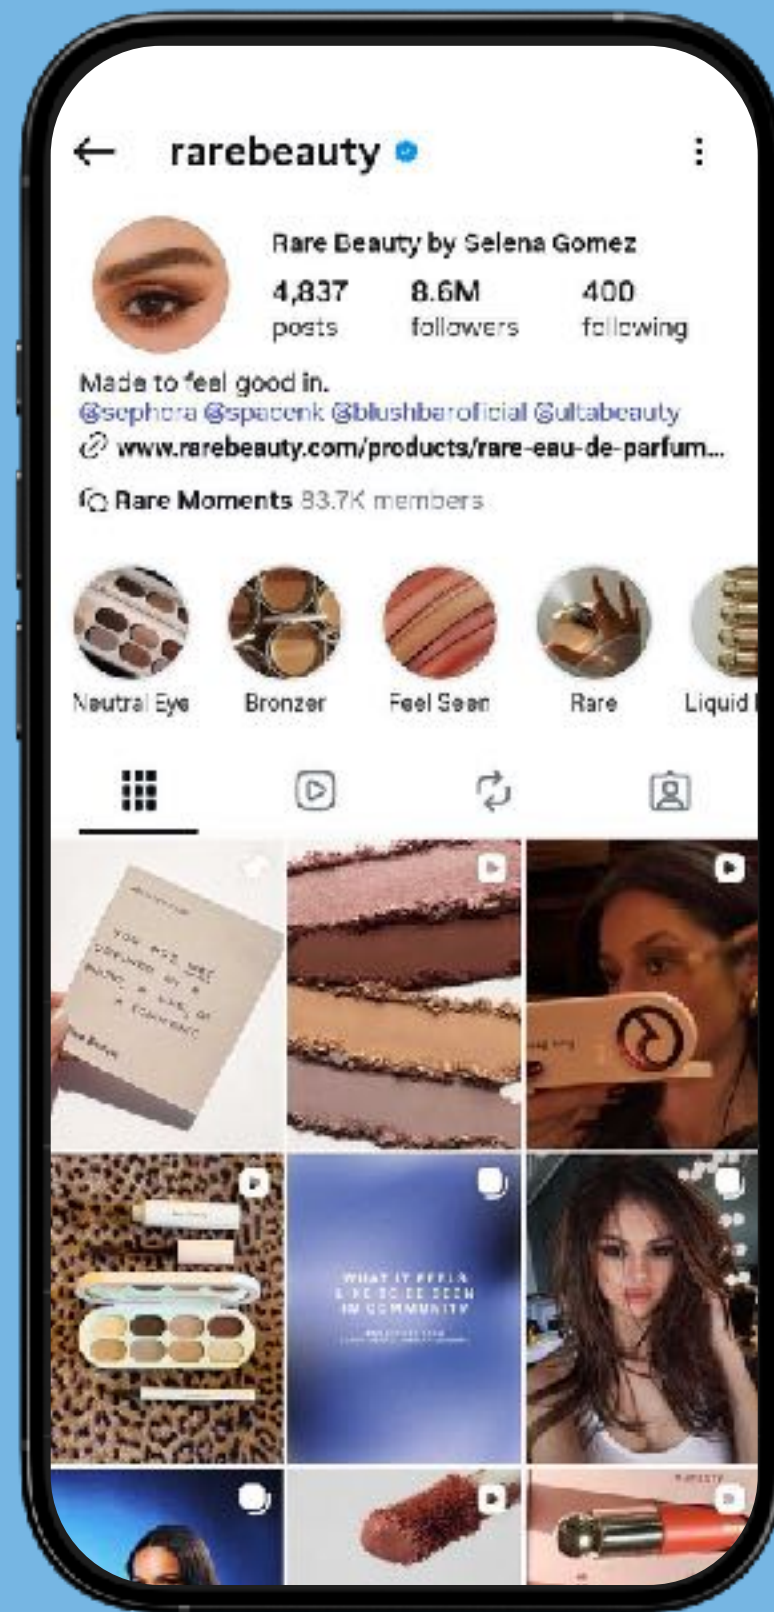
rarebeauty

Rare Beauty by Selena Gomez
4,837 posts
8.6M followers
400 following

Made to feel good in.
@sephora @spacenk @blushbaroficial @ultabeauty
www.rarebeauty.com/products/rare-eau-de-parfum...

Rare Moments 83.7K members

Neutral Eye
Bronzer
Feel Seen
Rare
Liquid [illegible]

YOU ARE NOT DEFINED BY A PHOTO, A LIKE, OR A COMMENT
Rare Beauty

WHAT IT FEELS LIKE TO BE SEEN IN COMMUNITY
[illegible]